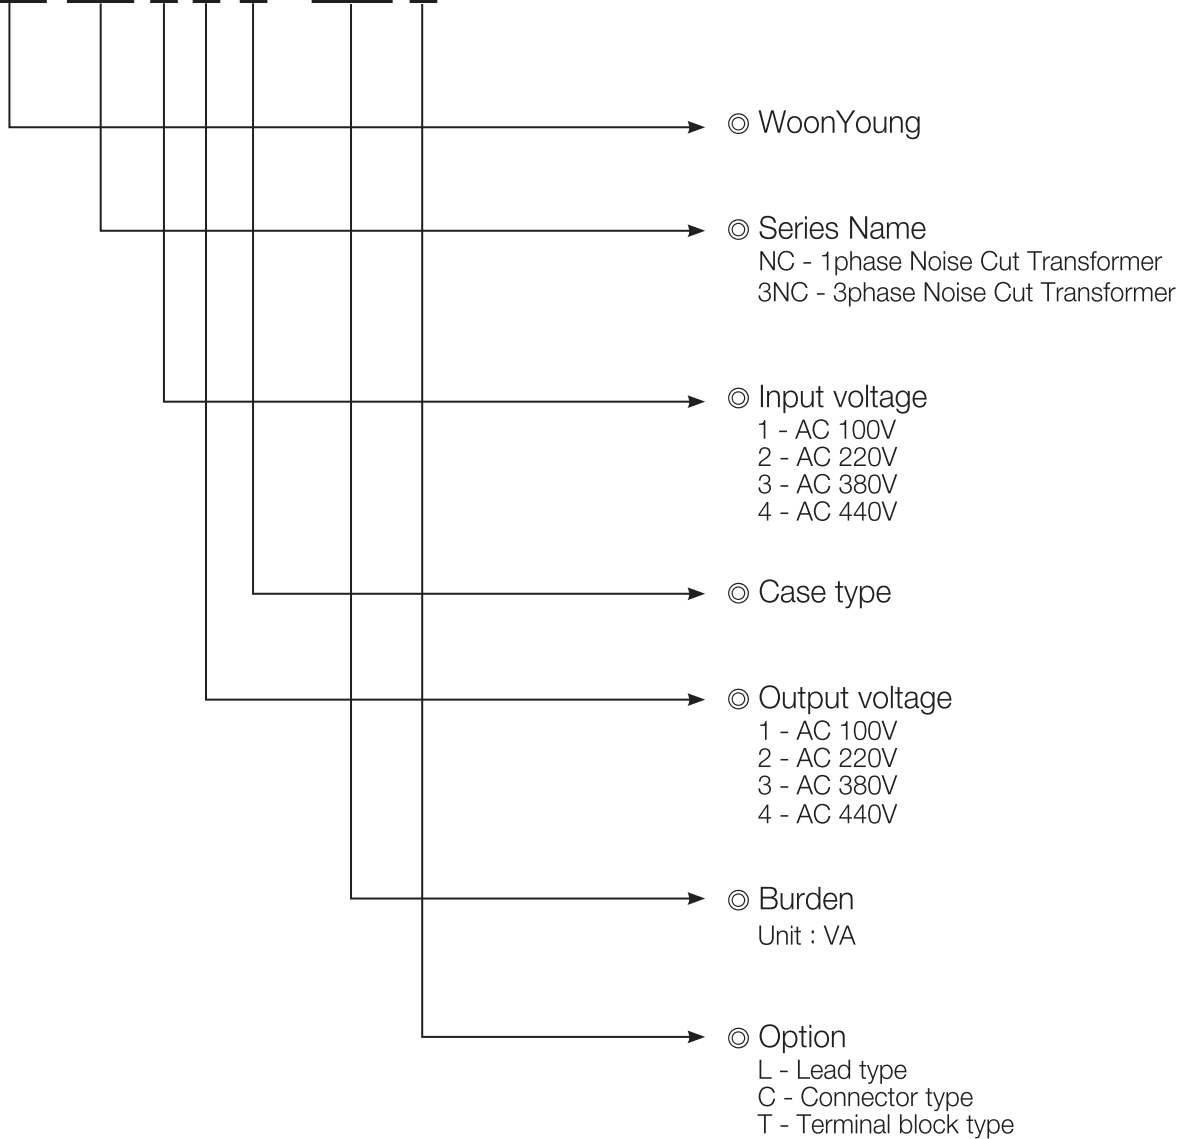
◎ WoonYoung

◎ Series Name
NC - 1phase Noise Cut Transformer
3NC - 3phase Noise Cut Transformer

◎ Input voltage
1 - AC 100V
2 - AC 220V
3 - AC 380V
4 - AC 440V

◎ Case type

◎ Output voltage
1 - AC 100V
2 - AC 220V
3 - AC 380V
4 - AC 440V

◎ Burden
Unit : VA

◎ Option
L - Lead type
C - Connector type
T - Terminal block type